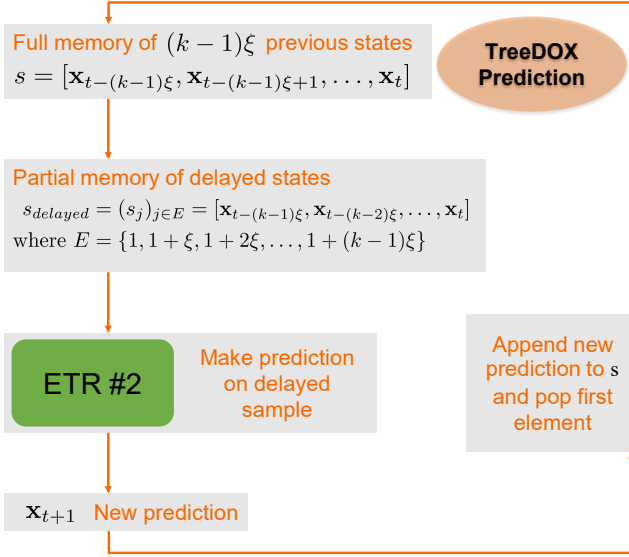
Full memory of $(k-1)\xi$ previous states
$s = [\mathbf{x}_{t-(k-1)\xi}, \mathbf{x}_{t-(k-1)\xi+1}, \ldots, \mathbf{x}_t]$

TreeDOX Prediction

Partial memory of delayed states
$s_{delayed} = (s_j)_{j \in E} = [\mathbf{x}_{t-(k-1)\xi}, \mathbf{x}_{t-(k-2)\xi}, \ldots, \mathbf{x}_t]$
where $E = \{1, 1+\xi, 1+2\xi, \ldots, 1+(k-1)\xi\}$

ETR #2

Make prediction on delayed sample

Append new prediction to s and pop first element

$\mathbf{x}_{t+1}$ New prediction